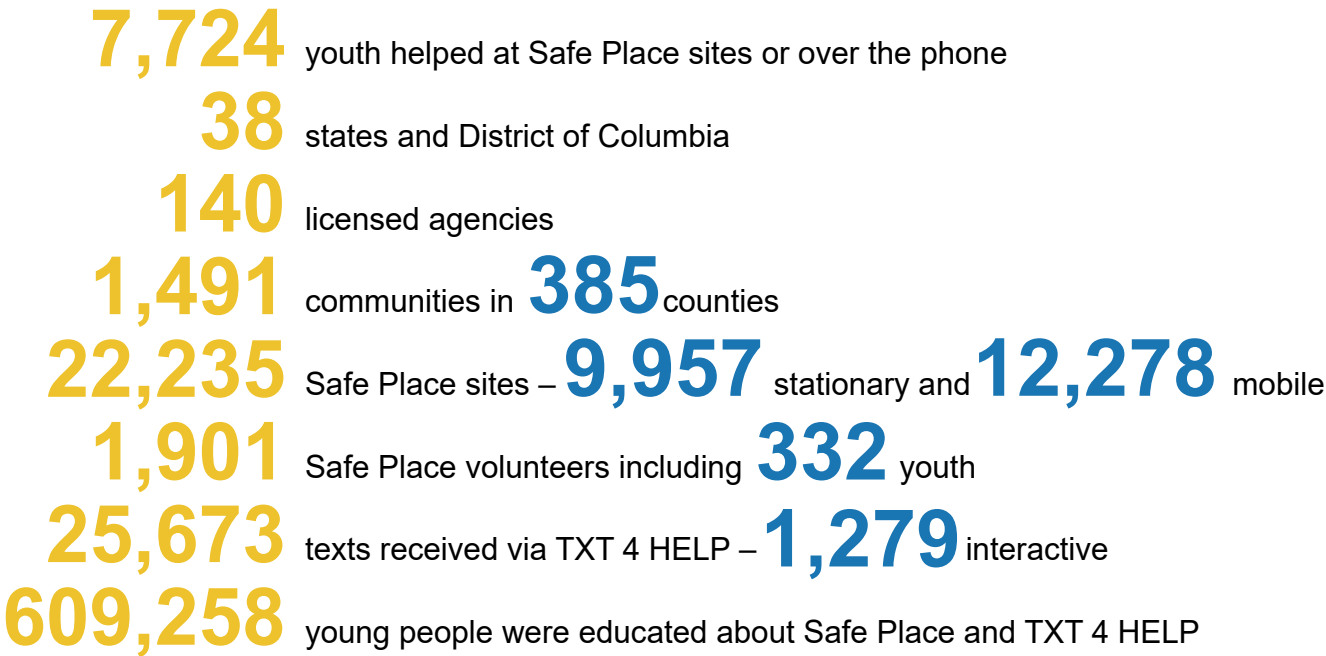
7,724 youth helped at Safe Place sites or over the phone

38 states and District of Columbia

140 licensed agencies

1,491 communities in 385 counties

22,235 Safe Place sites – 9,957 stationary and 12,278 mobile

1,901 Safe Place volunteers including 332 youth

25,673 texts received via TXT 4 HELP – 1,279 interactive

609,258 young people were educated about Safe Place and TXT 4 HELP